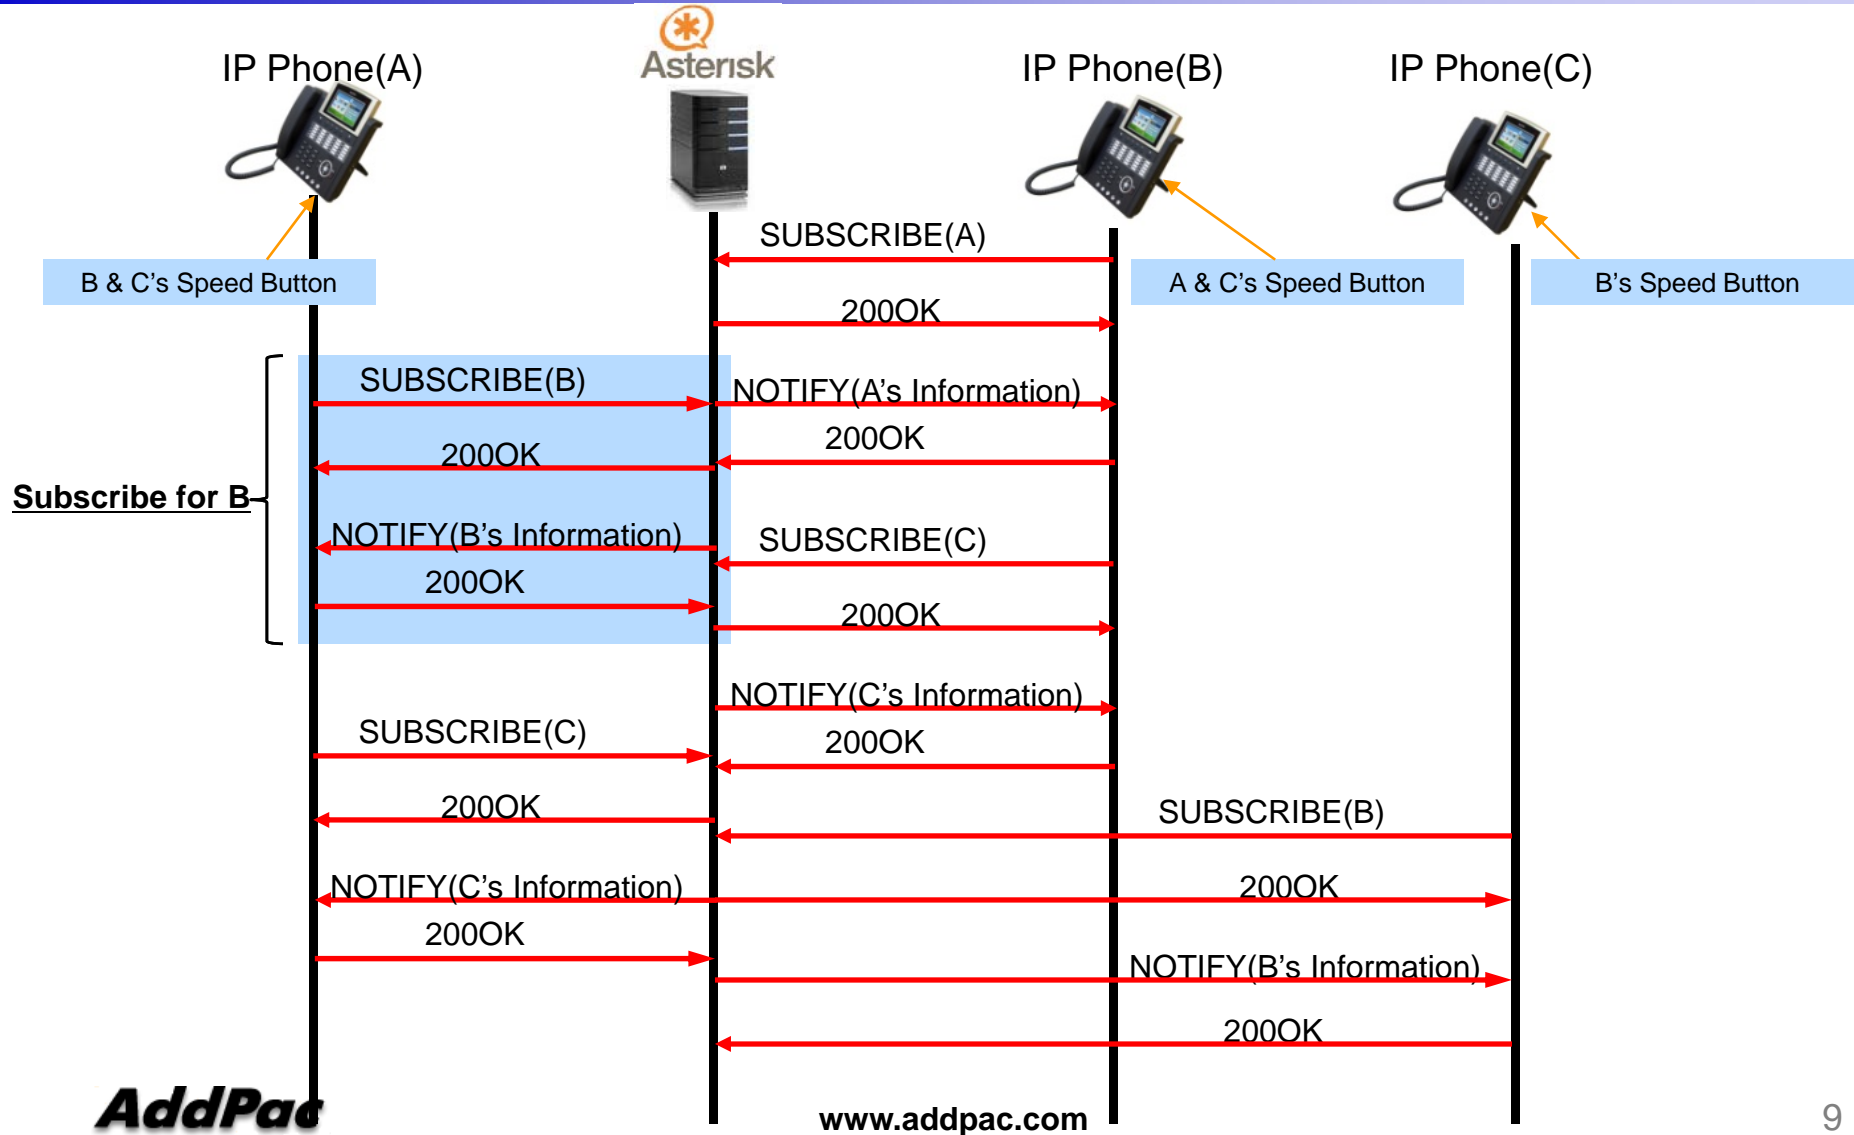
IP Phone(A)

Asterisk

IP Phone(B)

IP Phone(C)

B & C's Speed Button

SUBSCRIBE(A)

A & C's Speed Button

B's Speed Button

200OK

SUBSCRIBE(B)

NOTIFY(A's Information)

200OK

200OK

Subscribe for B

NOTIFY(B's Information)

SUBSCRIBE(C)

200OK

200OK

NOTIFY(C's Information)

SUBSCRIBE(C)

200OK

200OK

SUBSCRIBE(B)

NOTIFY(C's Information)

200OK

200OK

NOTIFY(B's Information)

200OK

AddPac

www.addpac.com

9